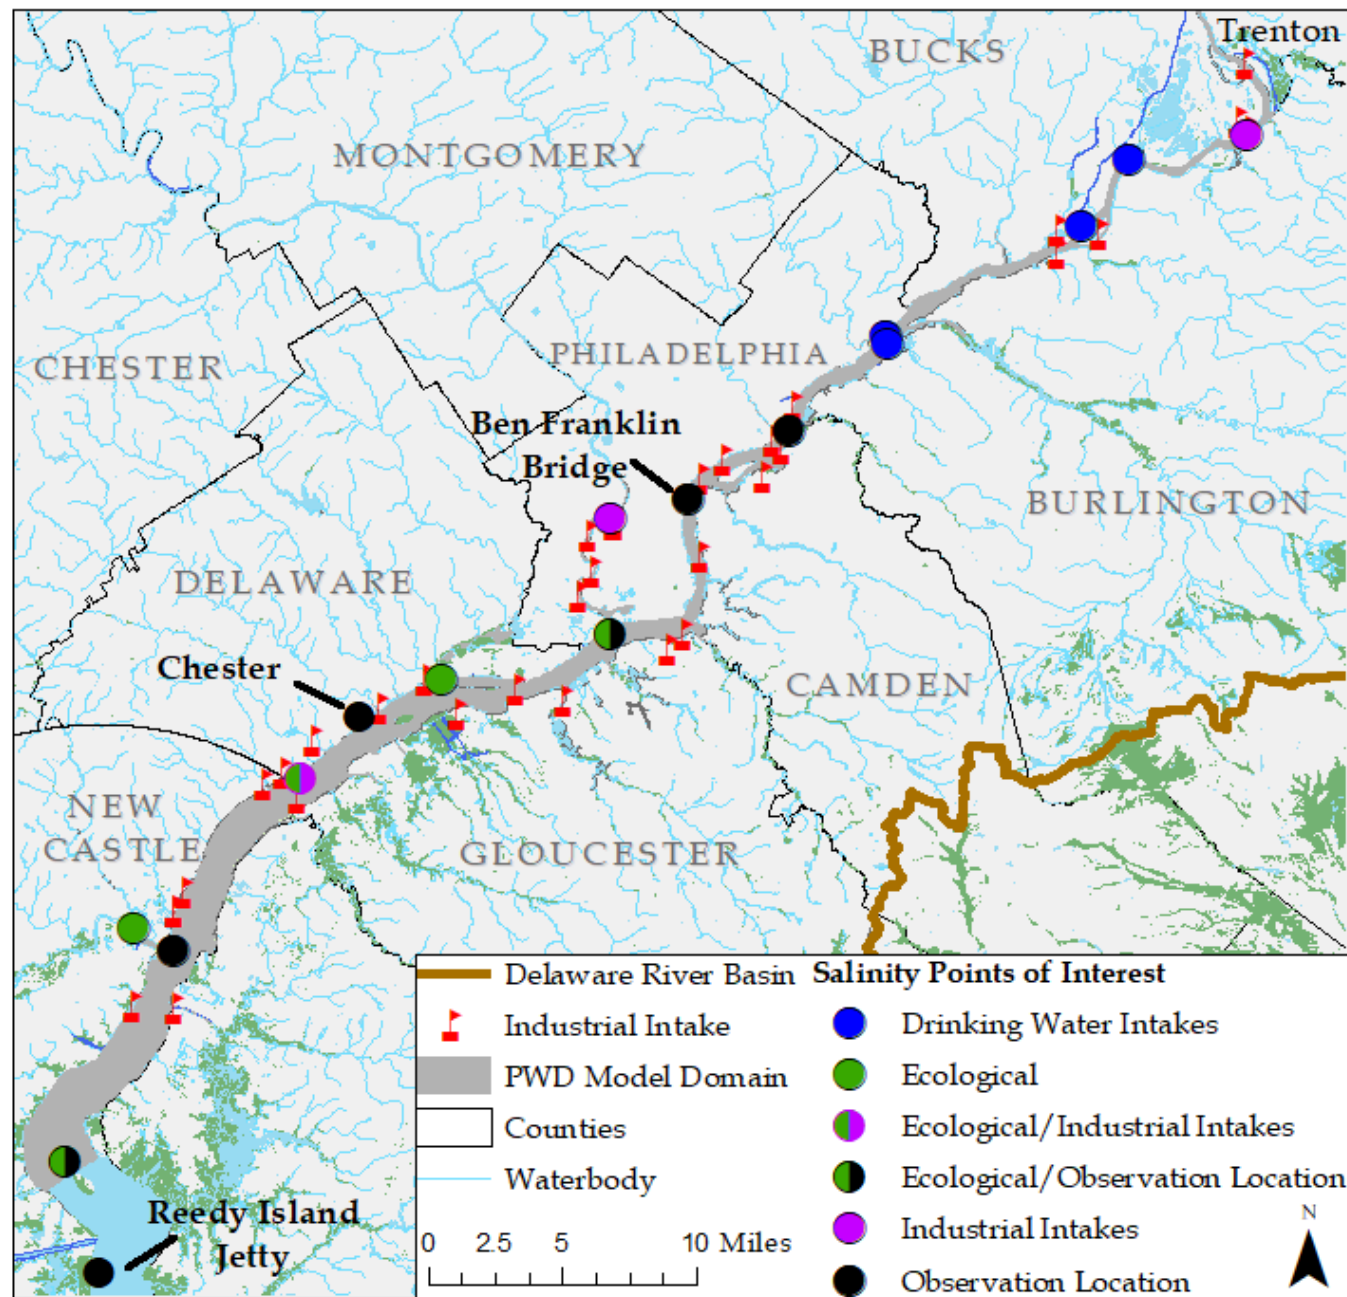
Trenton
BUCKS
MONTGOMERY
CHESTER
PHILADELPHIA
Ben Franklin Bridge
BURLINGTON
DELAWARE
Chester
CAMDEN
NEW CASTLE
GLOUCESTER
Reedy Island Jetty

Delaware River Basin
Industrial Intake
PWD Model Domain
Counties
Waterbody

Salinity Points of Interest
Drinking Water Intakes
Ecological
Ecological/Industrial Intakes
Ecological/Observation Location
Industrial Intakes
Observation Location

0 2.5 5 10 Miles
N